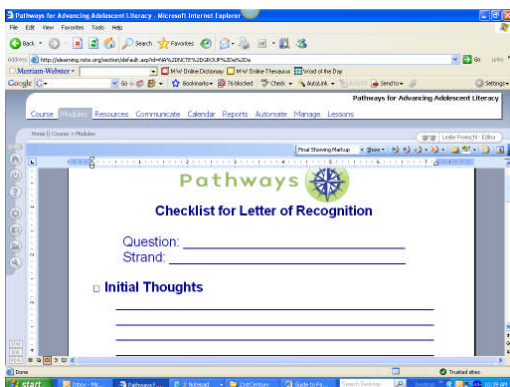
Pathways for Advancing Adolescent Literacy - Microsoft Internet Explorer

File Edit View Favorites Tools Help

Back Search Favorites

Address http://elearning.ncte.org/section/default.asp?id=PAYs%20NCTE%20GROUP%20a%20a

Go Links

Merriam-Webster M-W Online Dictionary M-W Online Thesaurus Word of the Day

Google G- Go Bookmarks 76 blocked Check AutoLink Send to Settings

Pathways for Advancing Adolescent Literacy

Course Modules Resources Communicate Calendar Reports Automate Manage Lessons

Home || Course > Modules

Leslie Froeschl - Editor

Final Showing Markup Show

Pathways

Checklist for Letter of Recognition

Question: ____________________

Strand: ______________________

□ Initial Thoughts

Done

Trusted sites

start Inbox - Mic... Pathways f... 2 Notepad 21stCentury Guide to Pa... Search Desktop 10:39 AM